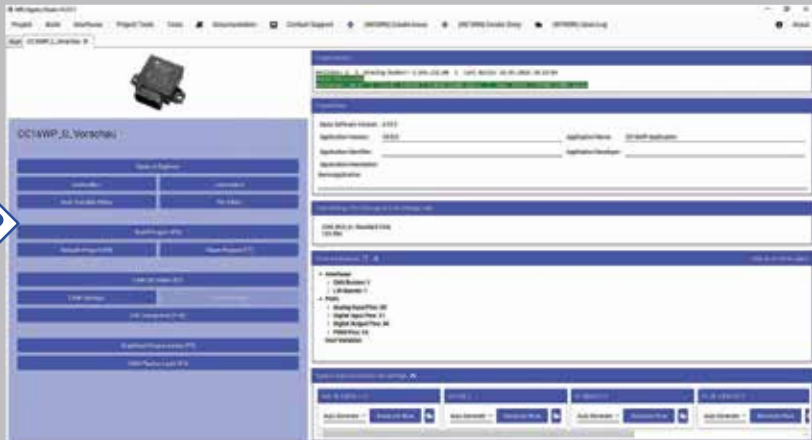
Project Build Interfaces Project Tools Tools Documentation Contact Support

CC16WP_0_Vorschau

Application Version
Application Name
Application Identifier
Application Developer
Application Description

Interfaces
Ports